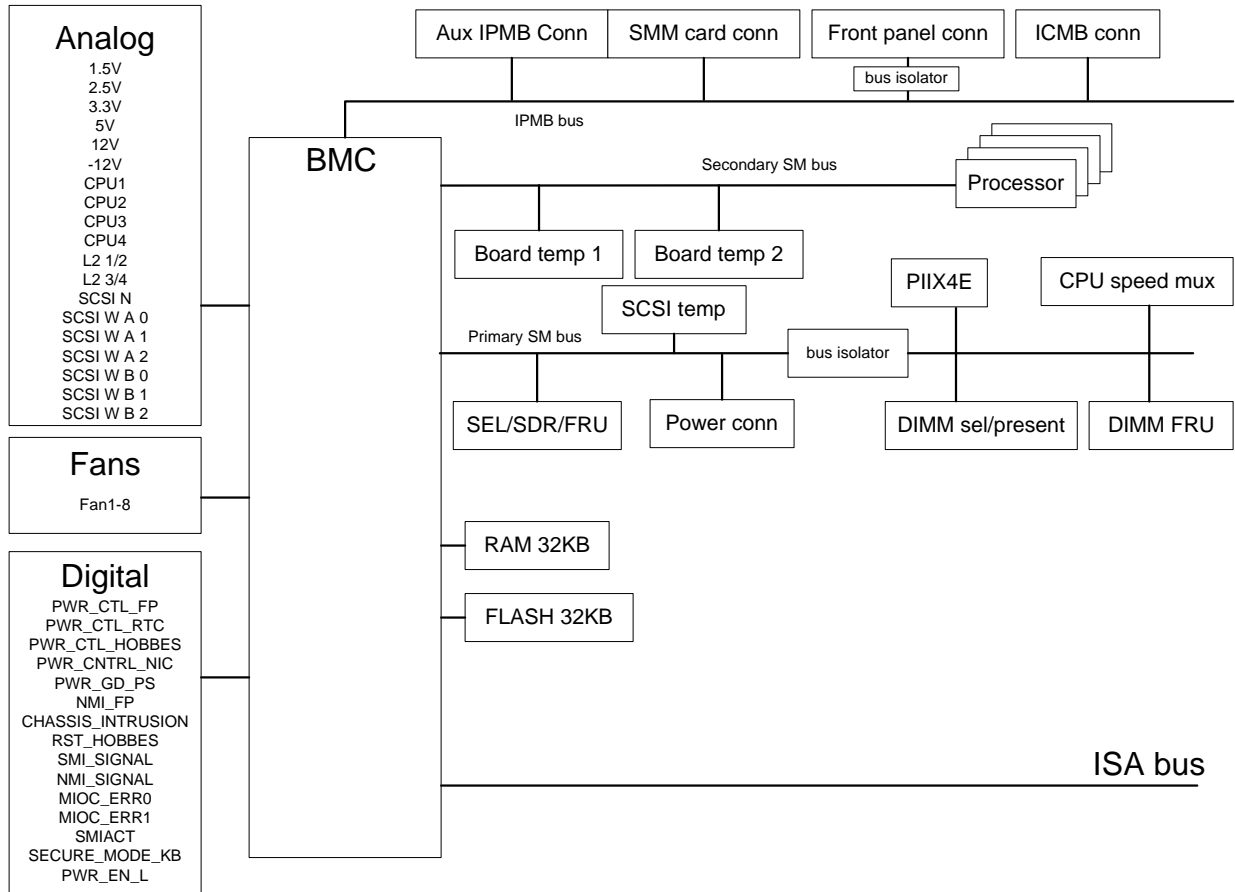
Analog
1.5V
2.5V
3.3V
5V
12V
-12V
CPU1
CPU2
CPU3
CPU4
L2 1/2
L2 3/4
SCSI N
SCSI W A 0
SCSI W A 1
SCSI W A 2
SCSI W B 0
SCSI W B 1
SCSI W B 2

Fans
Fan1-8

Digital
PWR_CTL_FP
PWR_CTL_RTC
PWR_CTL_HOBBES
PWR_CNTRL_NIC
PWR_GD_PS
NMI_FP
CHASSIS_INTRUSION
RST_HOBBES
SMI_SIGNAL
NMI_SIGNAL
MIOC_ERR0
MIOC_ERR1
SMIACT
SECURE_MODE_KB
PWR_EN_L

Aux IPMB Conn
SMM card conn
Front panel conn
bus isolator
ICMB conn
IPMB bus
BMC
Secondary SM bus
Processor
Board temp 1
Board temp 2
PIIX4E
CPU speed mux
SCSI temp
Primary SM bus
bus isolator
SEL/SDR/FRU
Power conn
DIMM sel/present
DIMM FRU
RAM 32KB
FLASH 32KB
ISA bus